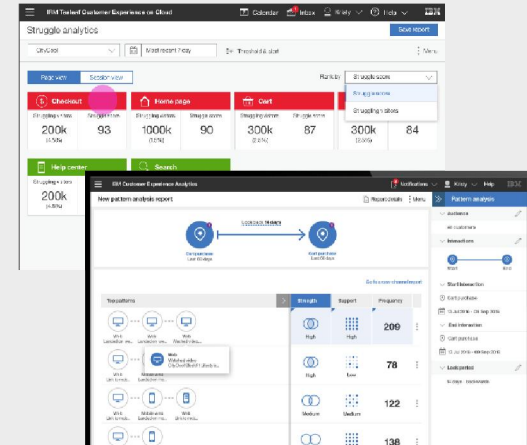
IBM Tealeaf Customer Experience on Cloud

Calendar

Inbox

Kristy

Help

IBM

Struggle analytics

Save report

Most recent 7 day

Threshold & alert

Menu

Page view

Session view

Rank by

Struggle score

Struggle score

Struggling visitors

Checkout

Struggling visitors

Struggle score

200k

(4.5%)

93

Home page

Struggling visitors

1000k

(12%)

90

Cart

Struggling visitors

300k

(15%)

87

300k

84

Help center

Struggling visitors

200k

(4.5%)

Search

IBM Tealeaf Customer Experience Analytics

Notifications

Kristy

Help

IBM

New pattern analysis report

Report details

Pattern analysis

Audience

All customers

Interactions

Start interaction

Cart purchase

End interaction

Cart purchase

Lookback period

Go to journey stream/report

Top patterns

Strength

Support

Frequency

Web

High

High

209

High

Low

78

Web

Watched video

Medium

Medium

122

138